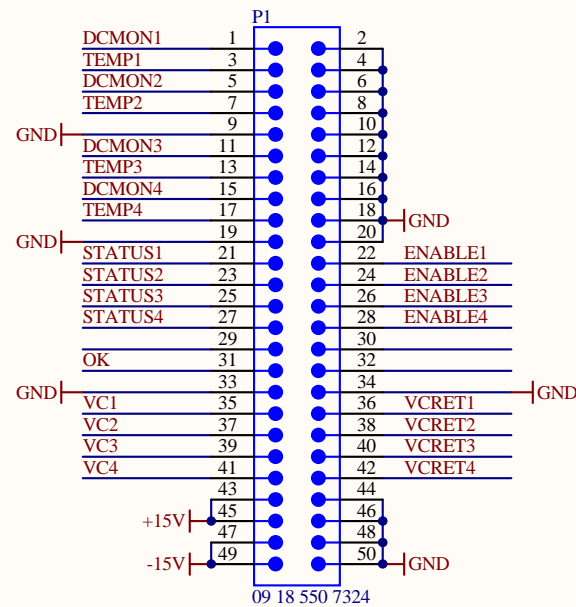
P1

DCMON1 1 2
TEMP1 3 4
DCMON2 5 6
TEMP2 7 8
GND 9 10
DCMON3 11 12
TEMP3 13 14
DCMON4 15 16
TEMP4 17 18 GND
GND 19 20
STATUS1 21 22 ENABLE1
STATUS2 23 24 ENABLE2
STATUS3 25 26 ENABLE3
STATUS4 27 28 ENABLE4
29 30
OK 31 32
GND 33 34 GND
VC1 35 36 VCRET1
VC2 37 38 VCRET2
VC3 39 40 VCRET3
VC4 41 42 VCRET4
43 44
+15V 45 46
47 48
-15V 49 50 GND

09 18 550 7324